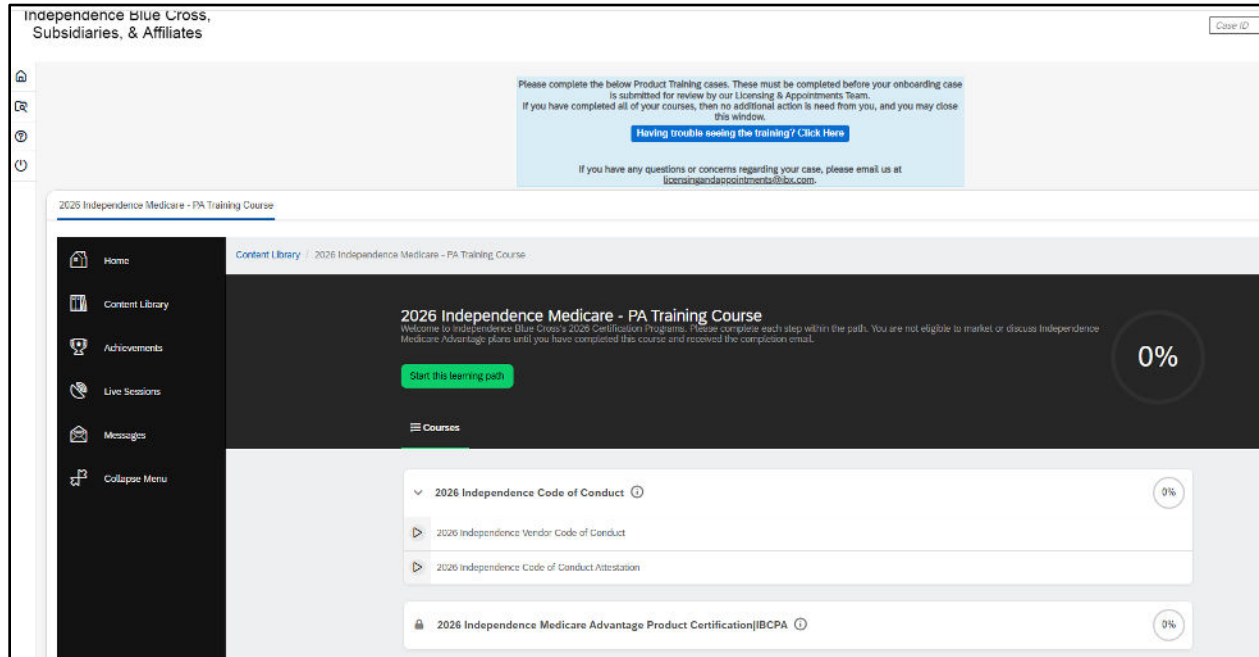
Independence Blue Cross, Subsidiaries, & Affiliates

Case ID

Please complete the below Product Training cases. These must be completed before your onboarding case is submitted for review by our Licensing & Appointments Team.
If you have completed all of your courses, then no additional action is need from you, and you may close this window.

Having trouble seeing the training? Click Here

If you have any questions or concerns regarding your case, please email us at licensingandappointments@ibx.com.

2026 Independence Medicare - PA Training Course

Home
Content Library
Achievements
Live Sessions
Messages
Collapse Menu

Content Library / 2026 Independence Medicare - PA Training Course

2026 Independence Medicare - PA Training Course
Welcome to Independence Blue Cross's 2026 Certification Programs. Please complete each step within the path. You are not eligible to market or discuss Independence Medicare Advantage plans until you have completed this course and received the completion email.

0%

Start this learning path

Courses

2026 Independence Code of Conduct
0%
2026 Independence Vendor Code of Conduct
2026 Independence Code of Conduct Attestation

2026 Independence Medicare Advantage Product Certification|IBCPA
0%